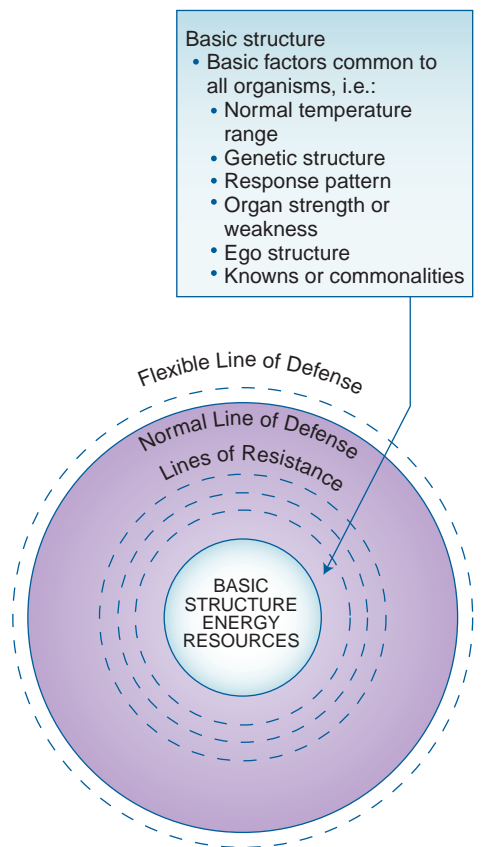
Basic structure
• Basic factors common to all organisms, i.e.:
• Normal temperature range
• Genetic structure
• Response pattern
• Organ strength or weakness
• Ego structure
• Knowns or commonalities

Flexible Line of Defense
Normal Line of Defense
Lines of Resistance

BASIC STRUCTURE ENERGY RESOURCES